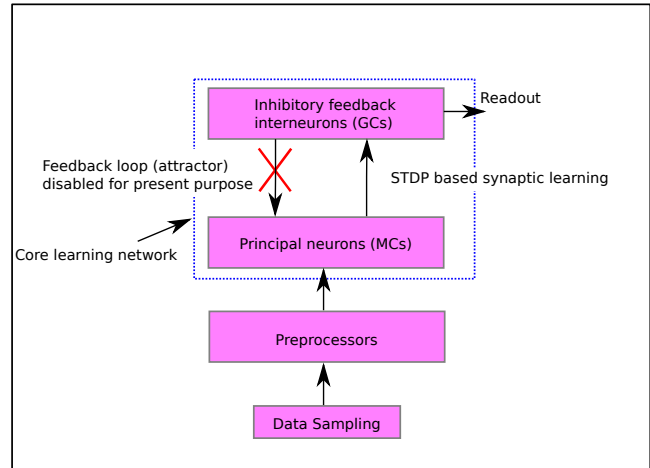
Inhibitory feedback interneurons (GCs)

Readout

Feedback loop (attractor) disabled for present purpose

STDP based synaptic learning

Core learning network

Principal neurons (MCs)

Preprocessors

Data Sampling